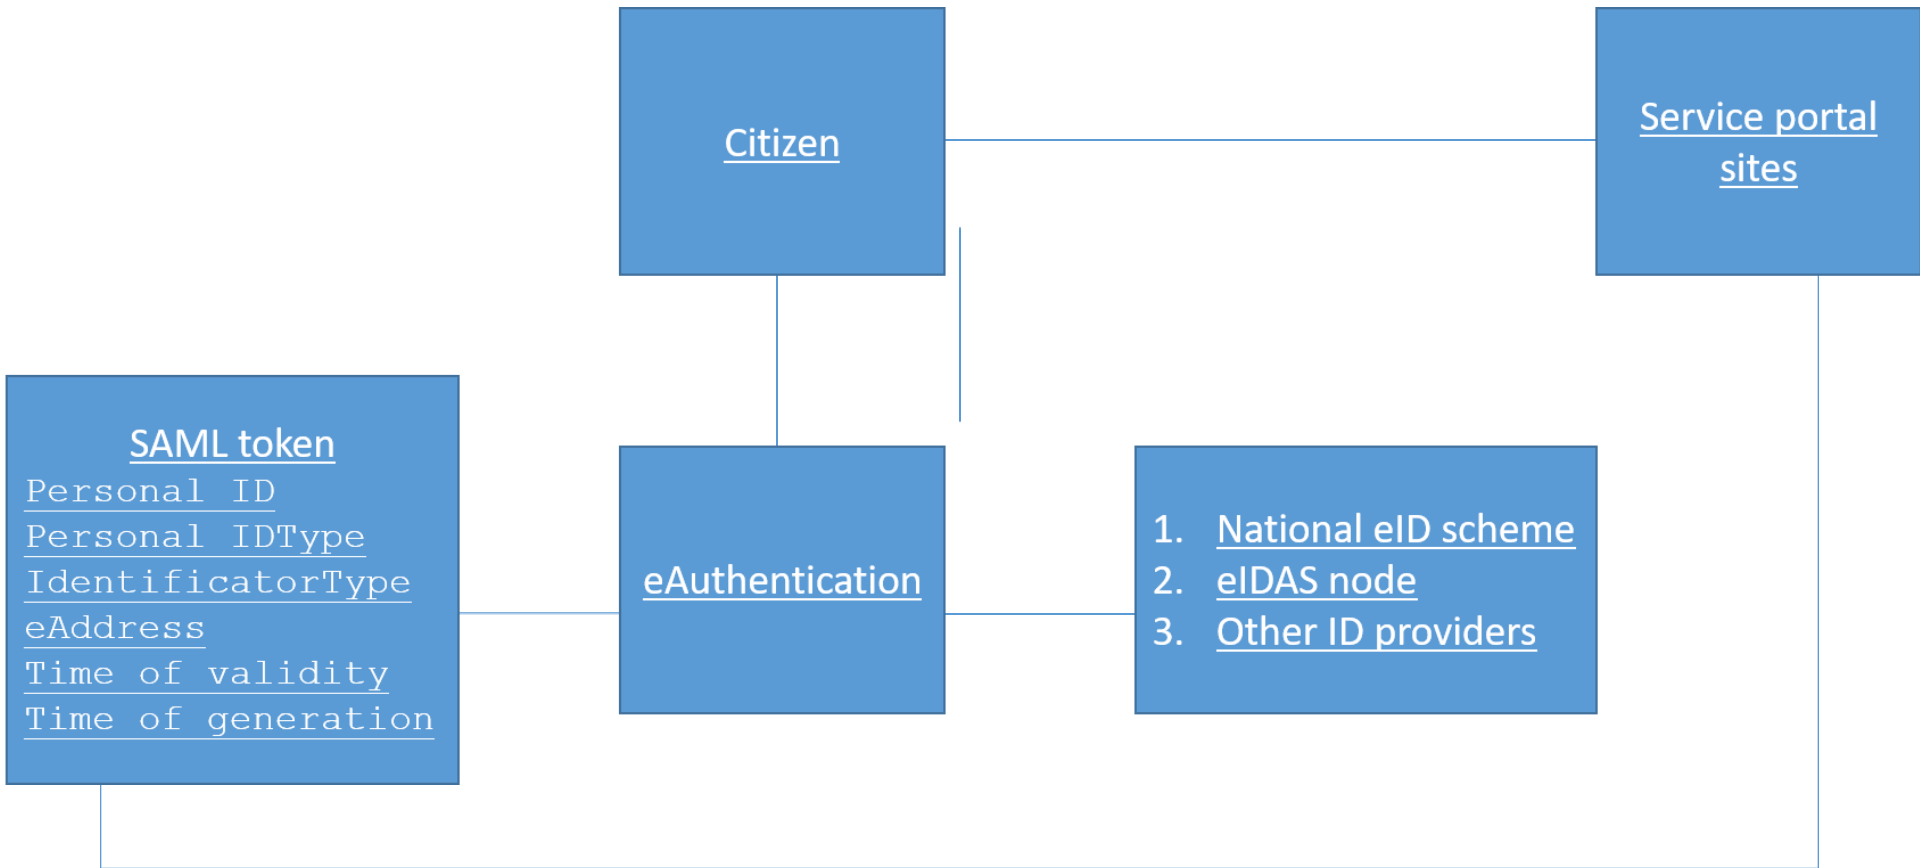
Citizen

Service portal sites

SAML token
Personal ID
Personal IDType
IdentificatorType
eAddress
Time of validity
Time of generation

eAuthentication

1. National eID scheme
2. eIDAS node
3. Other ID providers